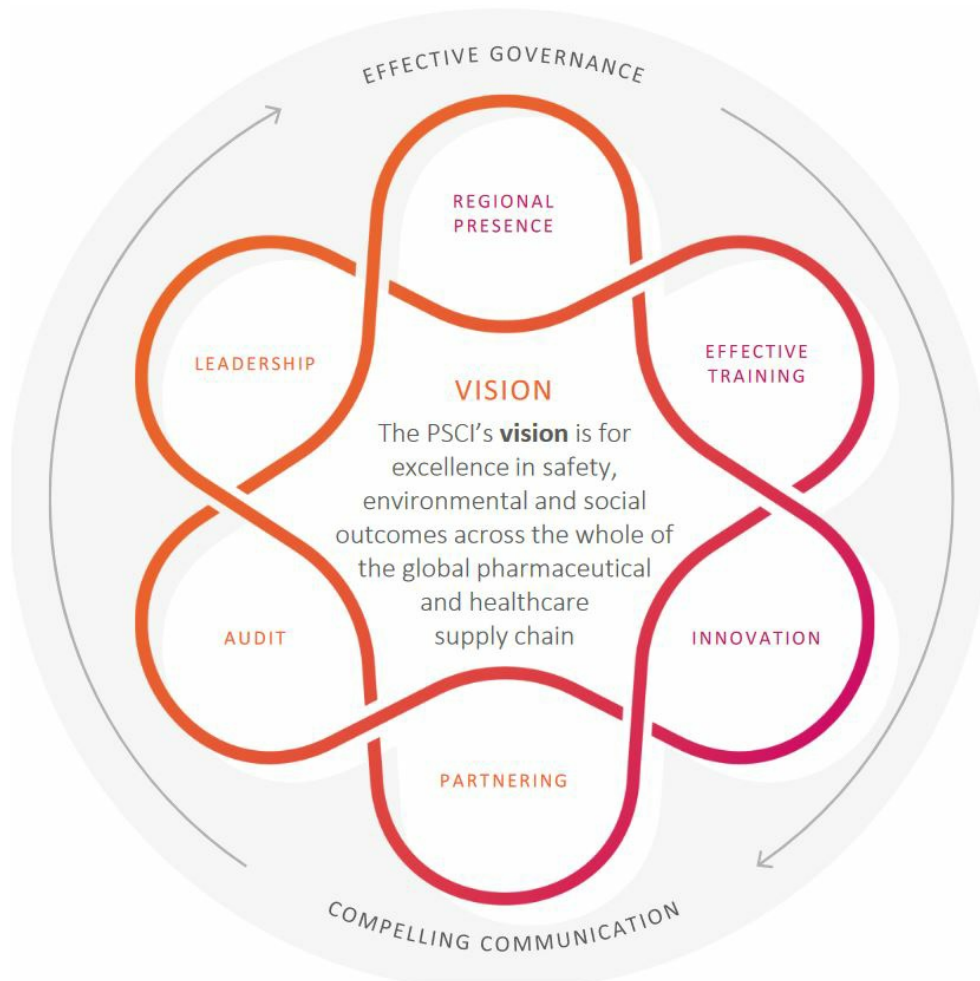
EFFECTIVE GOVERNANCE

REGIONAL PRESENCE

LEADERSHIP

EFFECTIVE TRAINING

VISION

The PSCI's **vision** is for excellence in safety, environmental and social outcomes across the whole of the global pharmaceutical and healthcare supply chain

AUDIT

INNOVATION

PARTNERING

COMPELLING COMMUNICATION